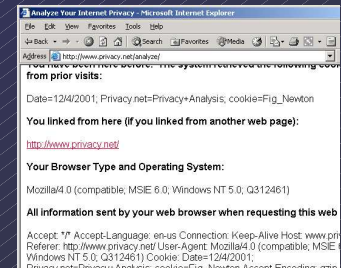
Analyze Your Internet Privacy - Microsoft Internet Explorer

File Edit View Favorites Tools Help

Back Search Favorites Media

Address http://www.privacy.net/analyze/

You have been here before. The system retrieved the following coo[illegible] from prior visits:

Date=12/4/2001; Privacy.net=Privacy+Analysis; cookie=Fig_Newton

You linked from here (if you linked from another web page):

http://www.privacy.net/

Your Browser Type and Operating System:

Mozilla/4.0 (compatible; MSIE 6.0; Windows NT 5.0; Q312461)

All information sent by your web browser when requesting this web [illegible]

Accept: */* Accept-Language: en-us Connection: Keep-Alive Host: www.pri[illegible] Referer: http://www.privacy.net/ User-Agent: Mozilla/4.0 (compatible; MSIE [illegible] Windows NT 5.0; Q312461) Cookie: Date=12/4/2001; Privacy.net=Privacy+Analysis; cookie=Fig_Newton Accept-Encoding: gzip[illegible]